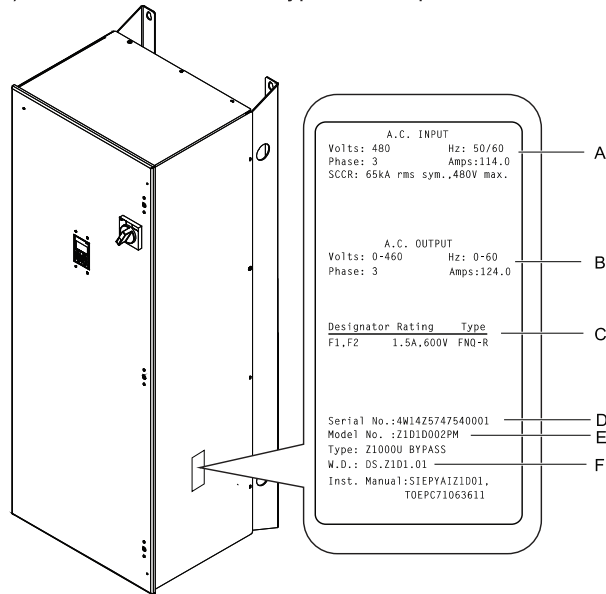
A.C. INPUT
Volts: 480 Hz: 50/60
Phase: 3 Amps:114.0
SCCR: 65kA rms sym.,480V max.

A

A.C. OUTPUT
Volts: 0-460 Hz: 0-60
Phase: 3 Amps:124.0

B

| Designator | Rating | Type |
|---|---|---|
| F1,F2 | 1.5A,600V | FNQ-R |

C

Serial No.:4W14Z5747540001
Model No. :Z1D1D002PM
Type: Z1000U BYPASS
W.D.: DS.Z1D1.01
Inst. Manual:SIEPYAIZ1D01, TOEPC71063611

D
E
F